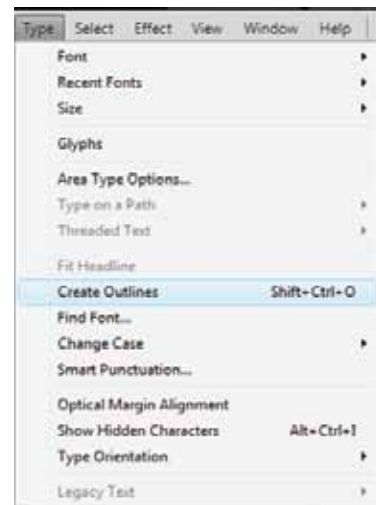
Type Select Effect View Window Help

Font
Recent Fonts
Size

Glyphs

Area Type Options...
Type on a Path
Threaded Text

Fit Headline
Create Outlines Shift+Ctrl+O
Find Font...
Change Case
Smart Punctuation...

Optical Margin Alignment
Show Hidden Characters Alt+Ctrl+I
Type Orientation

Legacy Text